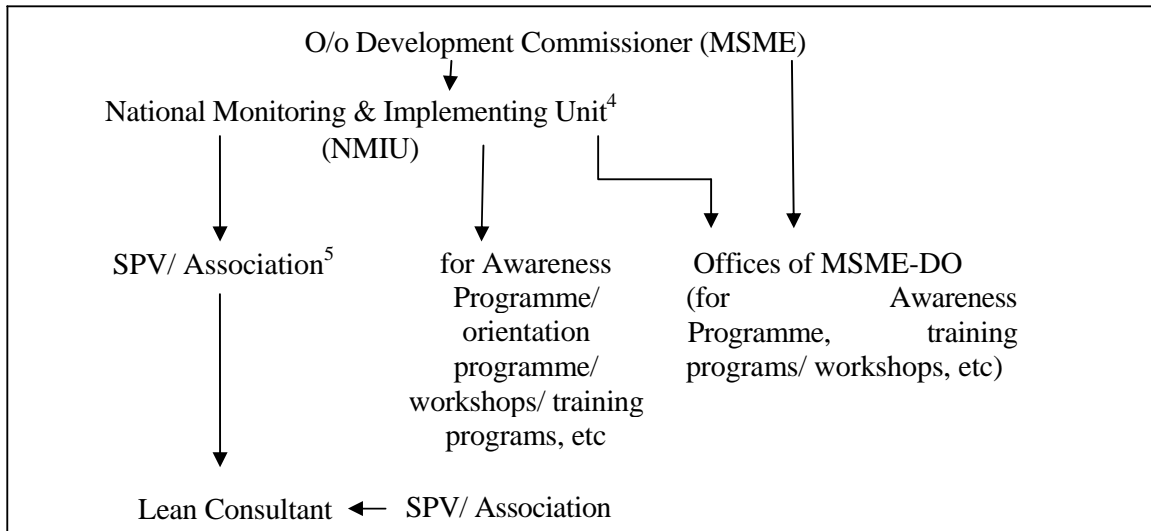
O/o Development Commissioner (MSME)

National Monitoring & Implementing Unit$^4$ (NMIU)

SPV/ Association$^5$

for Awareness Programme/ orientation programme/ workshops/ training programs, etc

Offices of MSME-DO (for Awareness Programme, training programs/ workshops, etc)

Lean Consultant

SPV/ Association